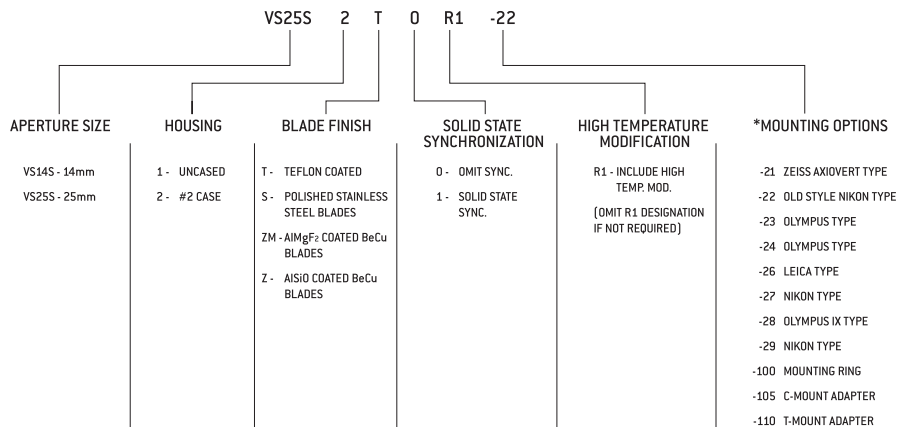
VS25S 2 T 0 R1 -22

APERTURE SIZE

VS14S - 14mm

VS25S - 25mm

HOUSING

1 - UNCASED

2 - #2 CASE

BLADE FINISH

T - TEFLON COATED

S - POLISHED STAINLESS STEEL BLADES

ZM - AlMgF$_2$ COATED BeCu BLADES

Z - AlSiO COATED BeCu BLADES

SOLID STATE SYNCHRONIZATION

0 - OMIT SYNC.

1 - SOLID STATE SYNC.

HIGH TEMPERATURE MODIFICATION

R1 - INCLUDE HIGH TEMP. MOD.

(OMIT R1 DESIGNATION IF NOT REQUIRED)

*MOUNTING OPTIONS

-21 ZEISS AXIOVERT TYPE

-22 OLD STYLE NIKON TYPE

-23 OLYMPUS TYPE

-24 OLYMPUS TYPE

-26 LEICA TYPE

-27 NIKON TYPE

-28 OLYMPUS IX TYPE

-29 NIKON TYPE

-100 MOUNTING RING

-105 C-MOUNT ADAPTER

-110 T-MOUNT ADAPTER